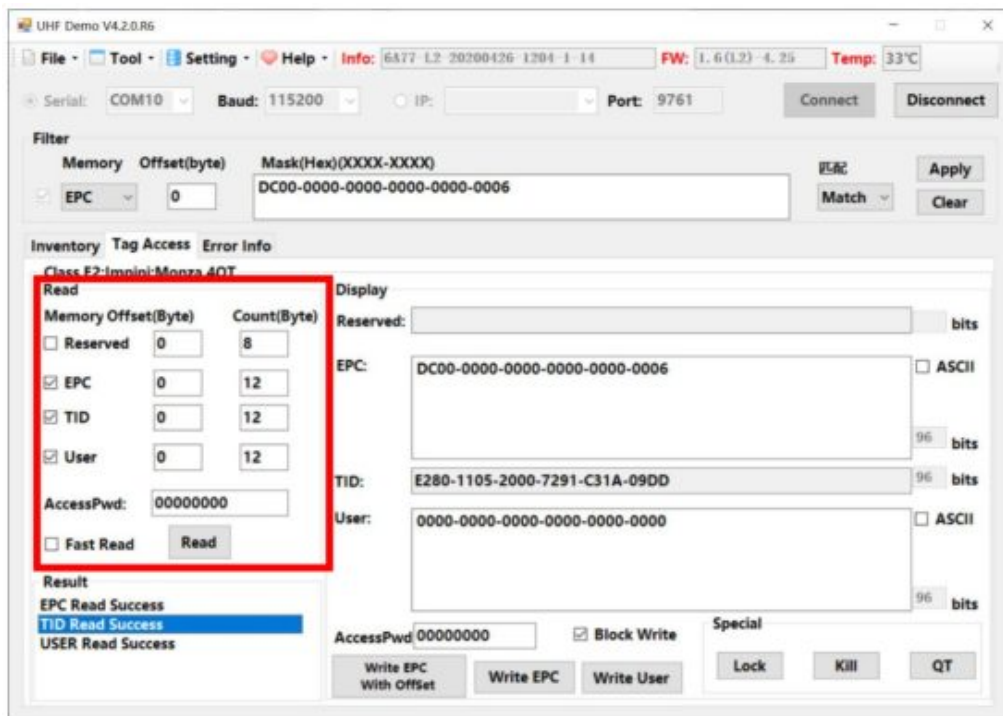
UHF Demo V4.2.0.R6

File · Tool · Setting · Help · Info: 6A77-L2-20200426-1204-1-14 FW: 1.6(L2)-4.25 Temp: 33℃

Serial: COM10 Baud: 115200 IP: Port: 9761 Connect Disconnect

Filter
Memory Offset(byte) Mask(Hex)(XXXX-XXXX)
EPC 0 DC00-0000-0000-0000-0000-0006
匹配
Match
Apply
Clear

Inventory Tag Access Error Info

Class E2:Impinj:Monza 4QT
Read
Memory Offset(Byte) Count(Byte)
Reserved 0 8
EPC 0 12
TID 0 12
User 0 12
AccessPwd: 00000000
Fast Read Read

Display
Reserved: bits
EPC: DC00-0000-0000-0000-0000-0006 ASCII
96 bits
TID: E280-1105-2000-7291-C31A-09DD 96 bits
User: 0000-0000-0000-0000-0000-0000 ASCII
96 bits

Result
EPC Read Success
TID Read Success
USER Read Success

AccessPwd 00000000 Block Write
Special
Write EPC With OffSet Write EPC Write User Lock Kill QT